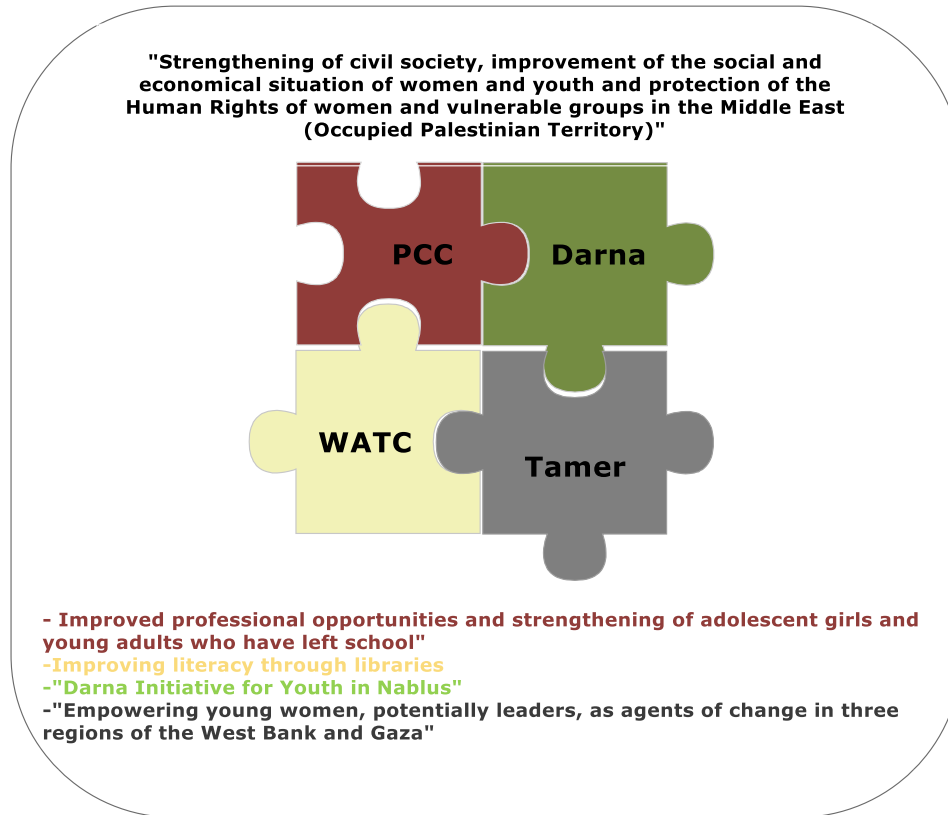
"Strengthening of civil society, improvement of the social and economical situation of women and youth and protection of the Human Rights of women and vulnerable groups in the Middle East (Occupied Palestinian Territory)"

PCC

Darna

WATC

Tamer

- Improved professional opportunities and strengthening of adolescent girls and young adults who have left school"
-Improving literacy through libraries
-"Darna Initiative for Youth in Nablus"
-"Empowering young women, potentially leaders, as agents of change in three regions of the West Bank and Gaza"